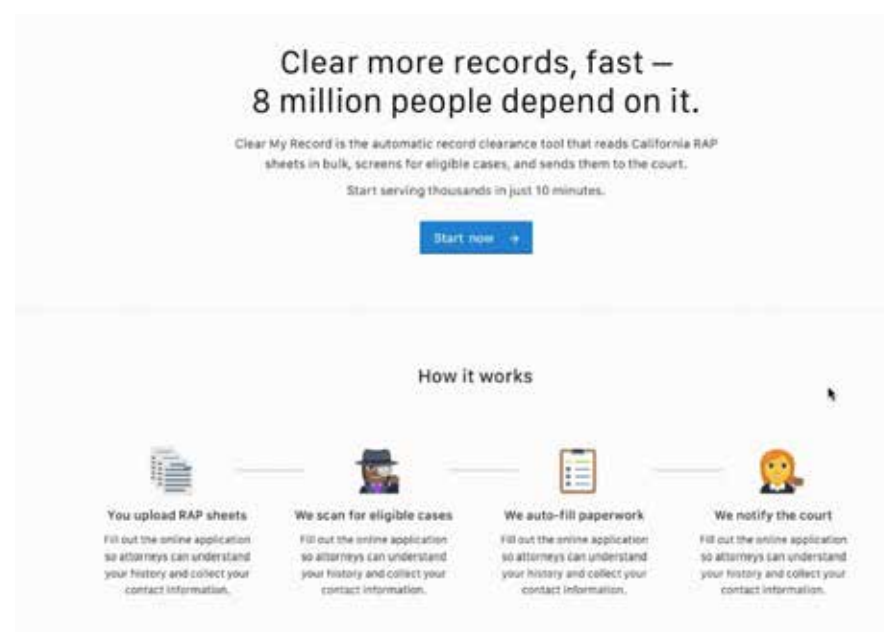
Clear more records, fast — 8 million people depend on it.

Clear My Record is the automatic record clearance tool that reads California RAP sheets in bulk, screens for eligible cases, and sends them to the court.

Start serving thousands in just 10 minutes.

Start now →

How it works

You upload RAP sheets

Fill out the online application so attorneys can understand your history and collect your contact information.

We scan for eligible cases

Fill out the online application so attorneys can understand your history and collect your contact information.

We auto-fill paperwork

Fill out the online application so attorneys can understand your history and collect your contact information.

We notify the court

Fill out the online application so attorneys can understand your history and collect your contact information.